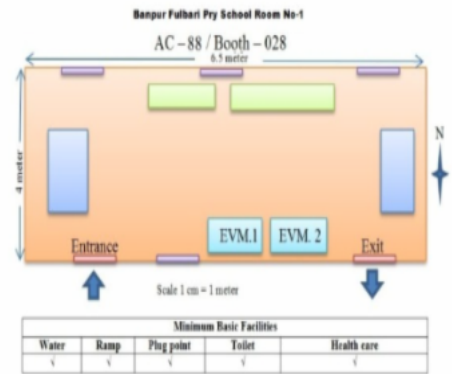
Banpur Fulbari Pry School Room No-1

AC – 88 / Booth – 028

6.5 meter

4 meter

N

EVM.1

EVM. 2

Entrance

Exit

Scale 1 cm = 1 meter

| Minimum Basic Facilities | | | | |
|---|---|---|---|---|
| Water | Ramp | Plug point | Toilet | Health care |
| √ | √ | √ | √ | √ |